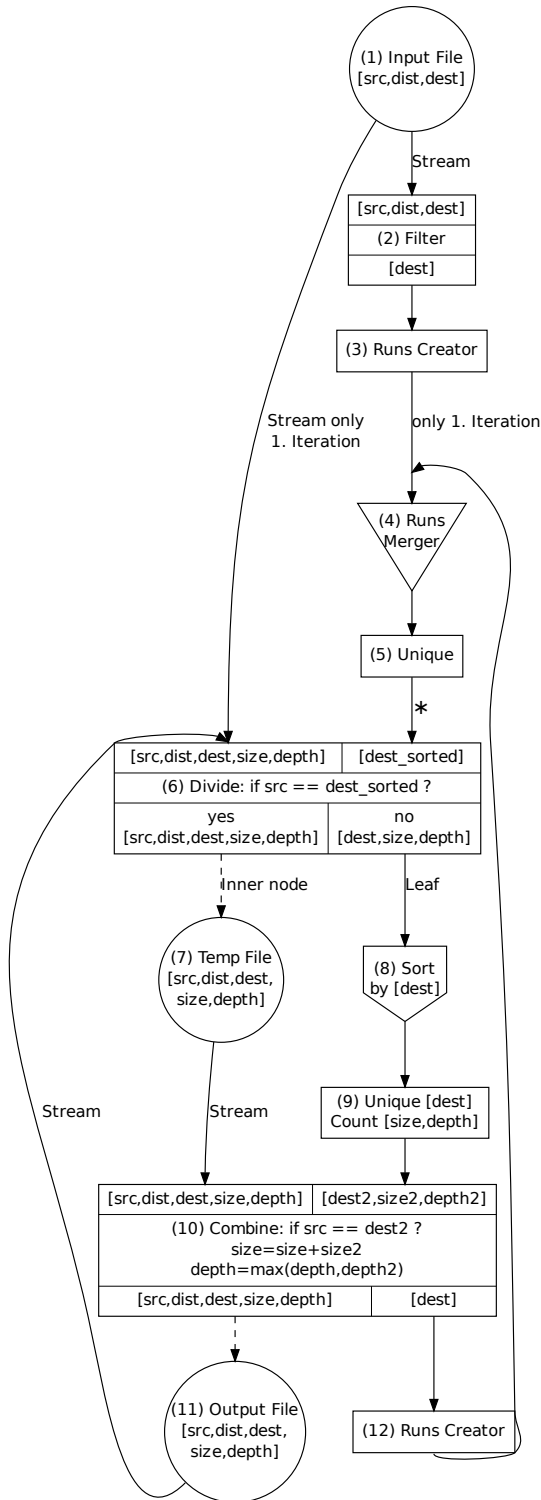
(1) Input File
[src,dist,dest]

Stream

[src,dist,dest]
(2) Filter
[dest]

(3) Runs Creator

Stream only 1. Iteration

only 1. Iteration

(4) Runs Merger

(5) Unique

*

| [src,dist,dest,size,depth] | [dest_sorted] |
|---|---|
| (6) Divide: if src == dest_sorted ? | |
| yes [src,dist,dest,size,depth] | no [dest,size,depth] |

Inner node

Leaf

(7) Temp File
[src,dist,dest,
size,depth]

(8) Sort
by [dest]

Stream

Stream

(9) Unique [dest]
Count [size,depth]

| [src,dist,dest,size,depth] | [dest2,size2,depth2] |
|---|---|
| (10) Combine: if src == dest2 ? size=size+size2 depth=max(depth,depth2) | |
| [src,dist,dest,size,depth] | [dest] |

(11) Output File
[src,dist,dest,
size,depth]

(12) Runs Creator